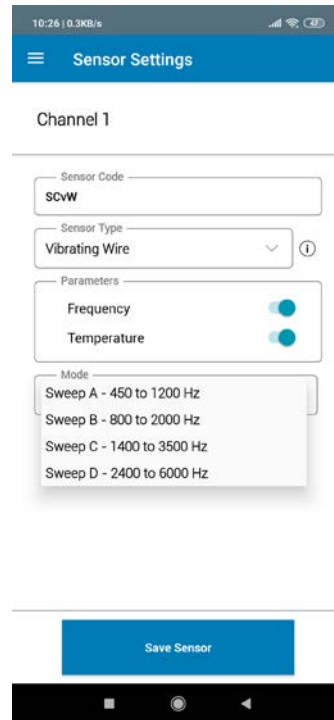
10:26 | 0.3KB/s

Sensor Settings

Channel 1

Sensor Code
SCVW

Sensor Type
Vibrating Wire

Parameters
Frequency
Temperature

Mode
Sweep A - 450 to 1200 Hz
Sweep B - 800 to 2000 Hz
Sweep C - 1400 to 3500 Hz
Sweep D - 2400 to 6000 Hz

Save Sensor